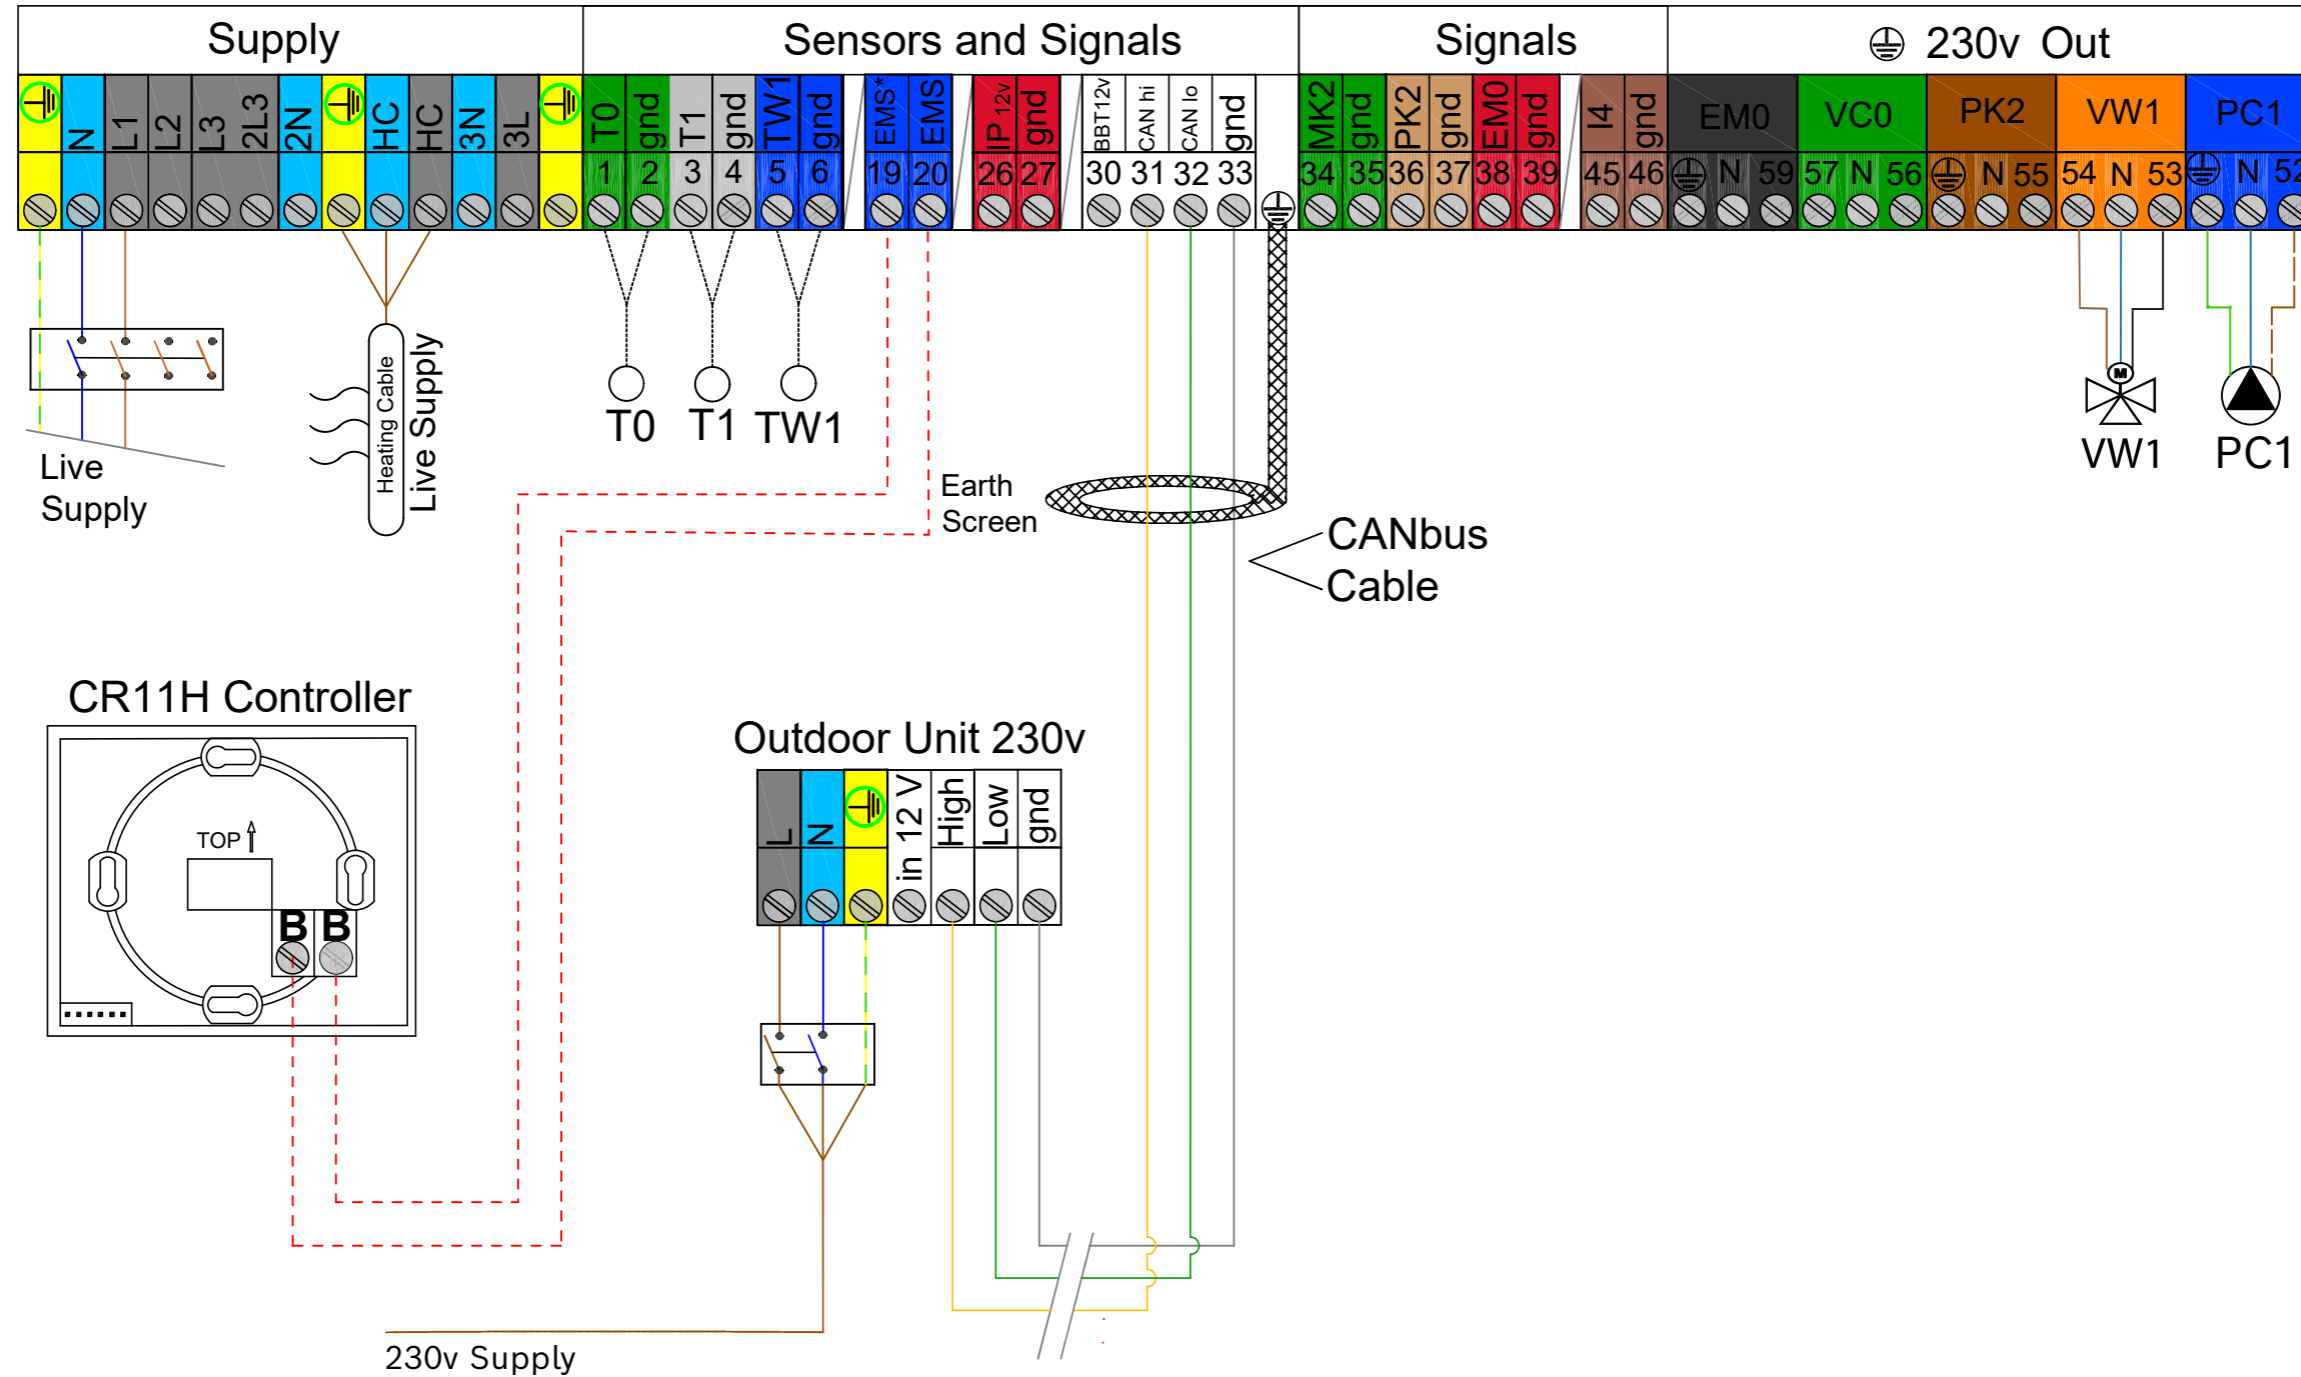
Supply

Sensors and Signals

Signals

230v Out

N L1 L2 L3 2L3 2N HC HC 3N 3L

T0 gnd T1 gnd TW1 gnd EMS* EMS IP 12v gnd BBT12v CAN hi CAN lo gnd

1 2 3 4 5 6 19 20 26 27 30 31 32 33

MK2 gnd PK2 gnd EM0 gnd I4 gnd EM0 VC0 PK2 VW1 PC1

34 35 36 37 38 39 45 46 N 59 57 N 56 N 55 54 N 53 N 52

Live Supply

Heating Cable

Live Supply

T0 T1 TW1

Earth Screen

CANbus Cable

M

VW1 PC1

CR11H Controller

TOP

B B

Outdoor Unit 230v

L N in 12 V High Low gnd

230v Supply